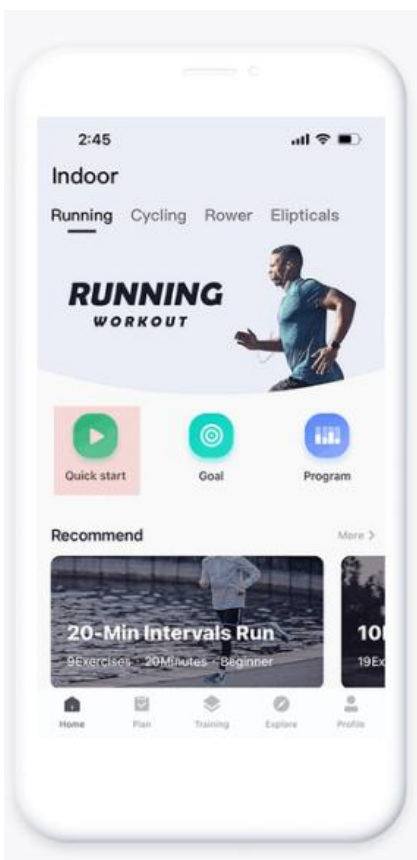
2:45

Indoor

Running Cycling Rower Elipticals

RUNNING
WORKOUT

Quick start
Goal
Program

Recommend
More >

20-Min Intervals Run
9Exercises 20Minutes Beginner

10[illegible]
19Ex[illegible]

Home
Plan
Training
Explore
Profile